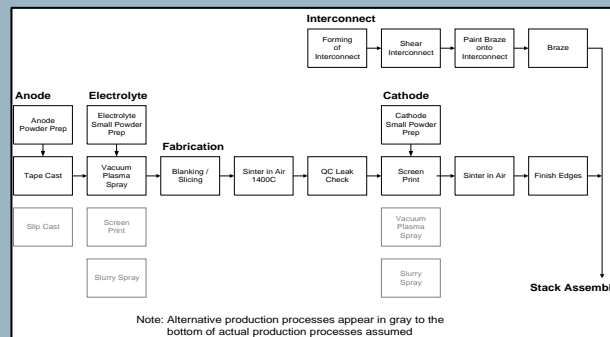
Interconnect

Forming of Interconnect

Shear Interconnect

Paint Braze onto Interconnect

Braze

Anode

Anode Powder Prep

Electrolyte

Electrolyte Small Powder Prep

Fabrication

Cathode

Cathode Small Powder Prep

Tape Cast

Vacuum Plasma Spray

Blanking / Slicing

Sinter in Air 1400C

QC Leak Check

Screen Print

Sinter in Air

Finish Edges

Slip Cast

Screen Print

Slurry Spray

Vacuum Plasma Spray

Slurry Spray

Stack Assembl

Note: Alternative production processes appear in gray to the bottom of actual production processes assumed